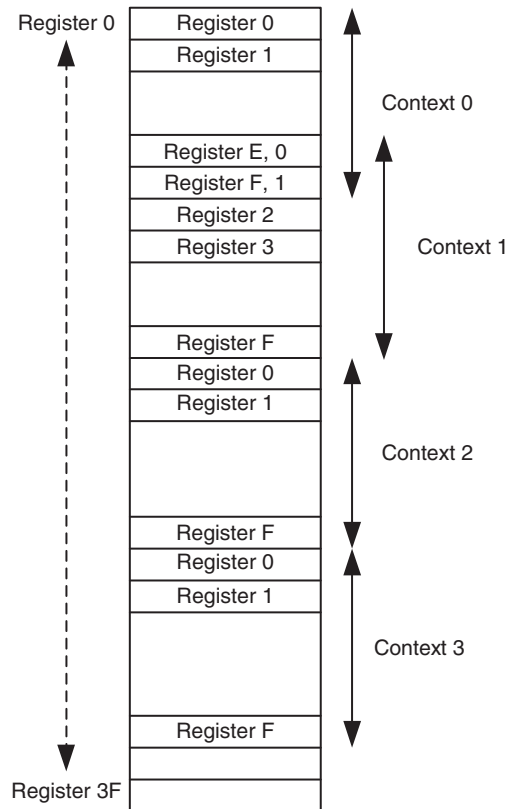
Register 0

Register 0
Register 1

Context 0

Register E, 0
Register F, 1
Register 2
Register 3

Context 1

Register F
Register 0
Register 1

Context 2

Register F
Register 0
Register 1

Context 3

Register F

Register 3F